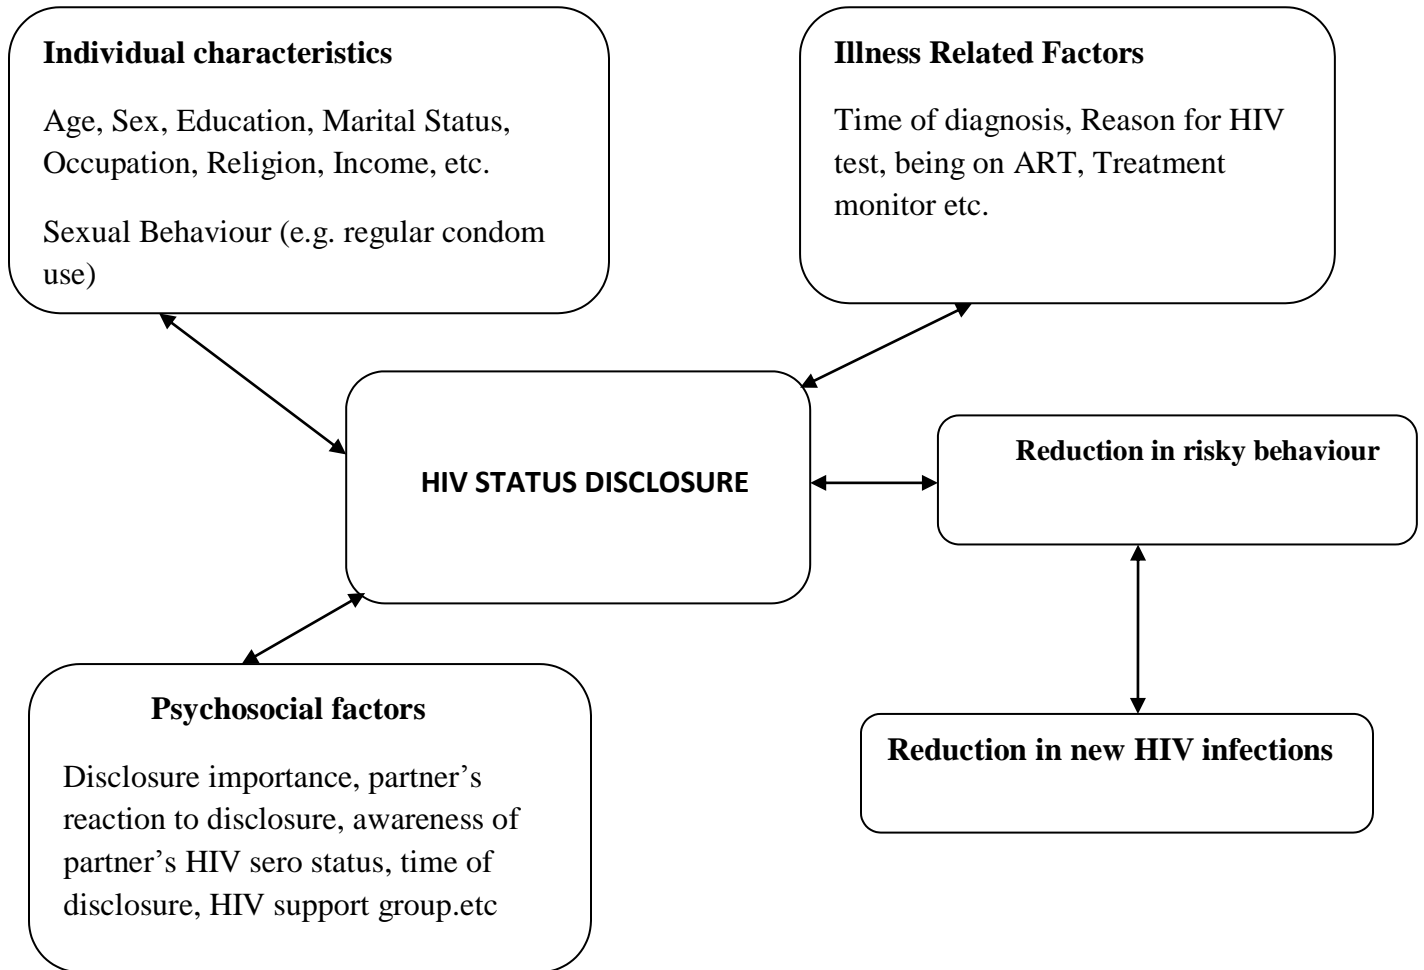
Individual characteristics

Age, Sex, Education, Marital Status, Occupation, Religion, Income, etc.

Sexual Behaviour (e.g. regular condom use)

Illness Related Factors

Time of diagnosis, Reason for HIV test, being on ART, Treatment monitor etc.

HIV STATUS DISCLOSURE

Reduction in risky behaviour

Psychosocial factors

Disclosure importance, partner's reaction to disclosure, awareness of partner's HIV sero status, time of disclosure, HIV support group.etc

Reduction in new HIV infections